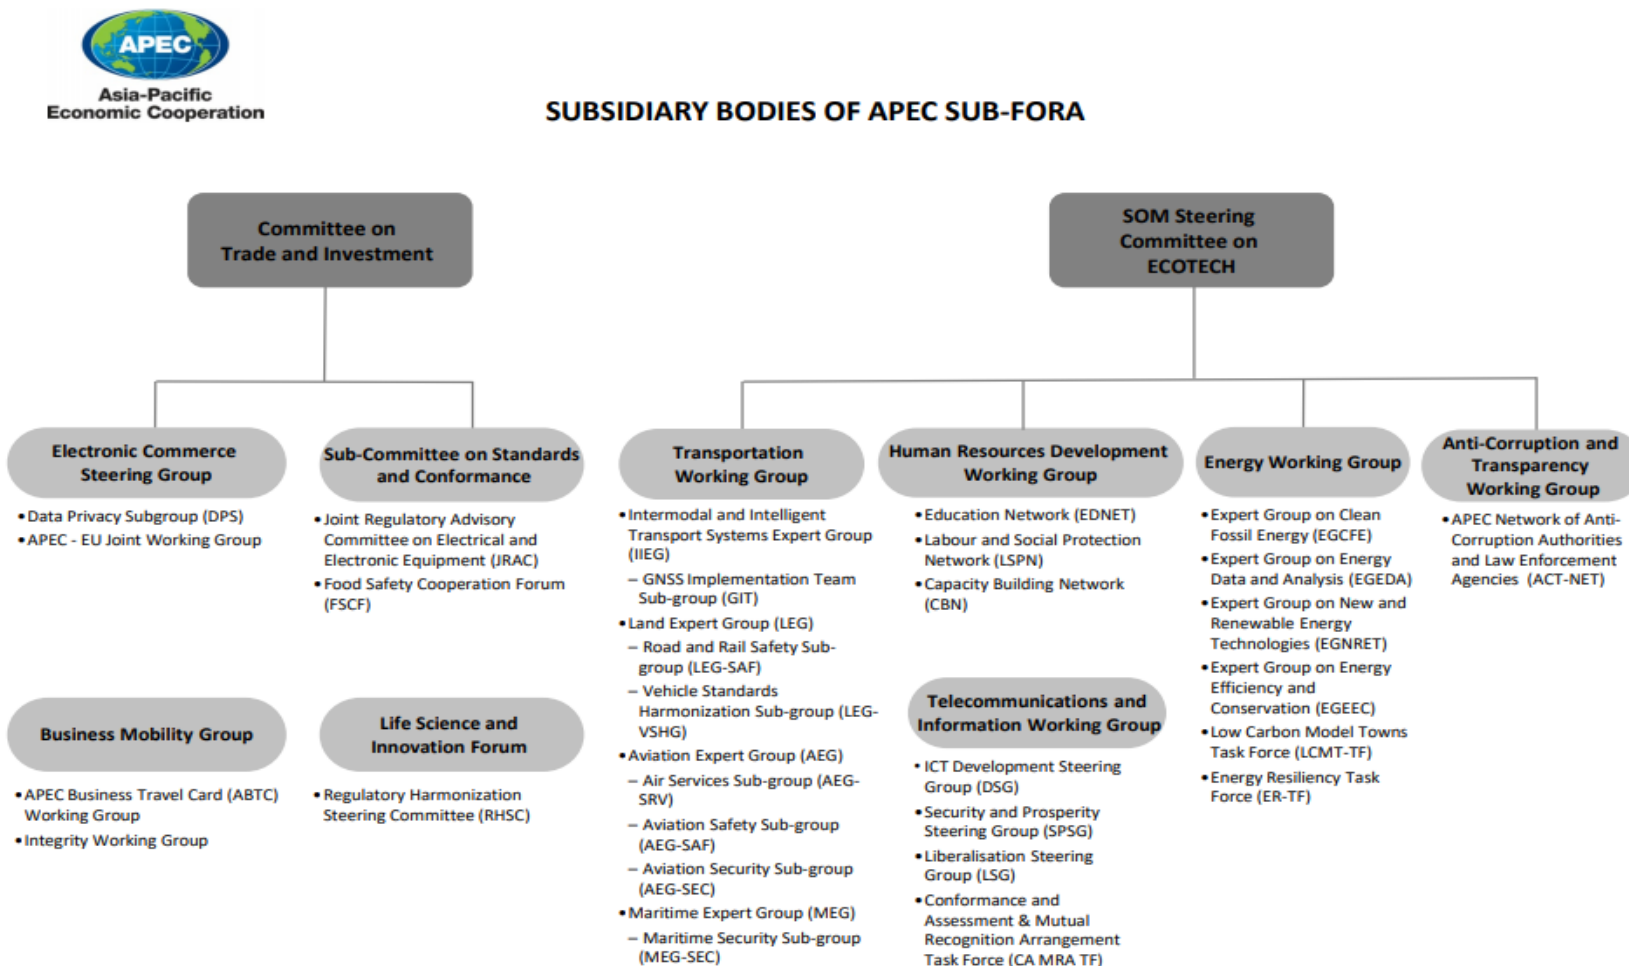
APEC
Asia-Pacific
Economic Cooperation

SUBSIDIARY BODIES OF APEC SUB-FORA

Committee on Trade and Investment

SOM Steering Committee on ECOTECH

Electronic Commerce Steering Group

- Data Privacy Subgroup (DPS)
- APEC - EU Joint Working Group

Sub-Committee on Standards and Conformance

- Joint Regulatory Advisory Committee on Electrical and Electronic Equipment (JRAC)
- Food Safety Cooperation Forum (FSCF)

Business Mobility Group

- APEC Business Travel Card (ABTC) Working Group
- Integrity Working Group

Life Science and Innovation Forum

- Regulatory Harmonization Steering Committee (RHSC)

Transportation Working Group

- Intermodal and Intelligent Transport Systems Expert Group (IIEG)
  – GNSS Implementation Team Sub-group (GIT)
- Land Expert Group (LEG)
  – Road and Rail Safety Sub-group (LEG-SAF)
  – Vehicle Standards Harmonization Sub-group (LEG-VSHG)
- Aviation Expert Group (AEG)
  – Air Services Sub-group (AEG-SRV)
  – Aviation Safety Sub-group (AEG-SAF)
  – Aviation Security Sub-group (AEG-SEC)
- Maritime Expert Group (MEG)
  – Maritime Security Sub-group (MEG-SEC)

Human Resources Development Working Group

- Education Network (EDNET)
- Labour and Social Protection Network (LSPN)
- Capacity Building Network (CBN)

Telecommunications and Information Working Group

- ICT Development Steering Group (DSG)
- Security and Prosperity Steering Group (SPSG)
- Liberalisation Steering Group (LSG)
- Conformance and Assessment & Mutual Recognition Arrangement Task Force (CA MRA TF)

Energy Working Group

- Expert Group on Clean Fossil Energy (EGCFE)
- Expert Group on Energy Data and Analysis (EGEDA)
- Expert Group on New and Renewable Energy Technologies (EGNRET)
- Expert Group on Energy Efficiency and Conservation (EGEEC)
- Low Carbon Model Towns Task Force (LCMT-TF)
- Energy Resiliency Task Force (ER-TF)

Anti-Corruption and Transparency Working Group

- APEC Network of Anti-Corruption Authorities and Law Enforcement Agencies (ACT-NET)